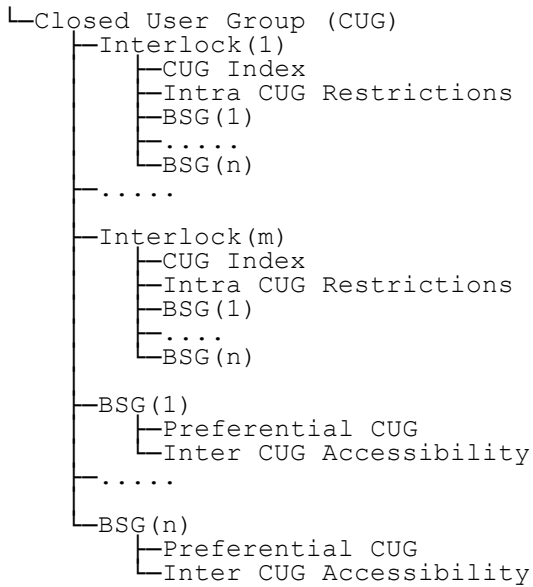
└─Closed User Group (CUG)
  ├─Interlock(1)
  │ ├─CUG Index
  │ ├─Intra CUG Restrictions
  │ ├─BSG(1)
  │ ├─.....
  │ └─BSG(n)
  ├─.....
  ├─Interlock(m)
  │ ├─CUG Index
  │ ├─Intra CUG Restrictions
  │ ├─BSG(1)
  │ ├─....
  │ └─BSG(n)
  ├─BSG(1)
  │ ├─Preferential CUG
  │ └─Inter CUG Accessibility
  ├─.....
  └─BSG(n)
    ├─Preferential CUG
    └─Inter CUG Accessibility